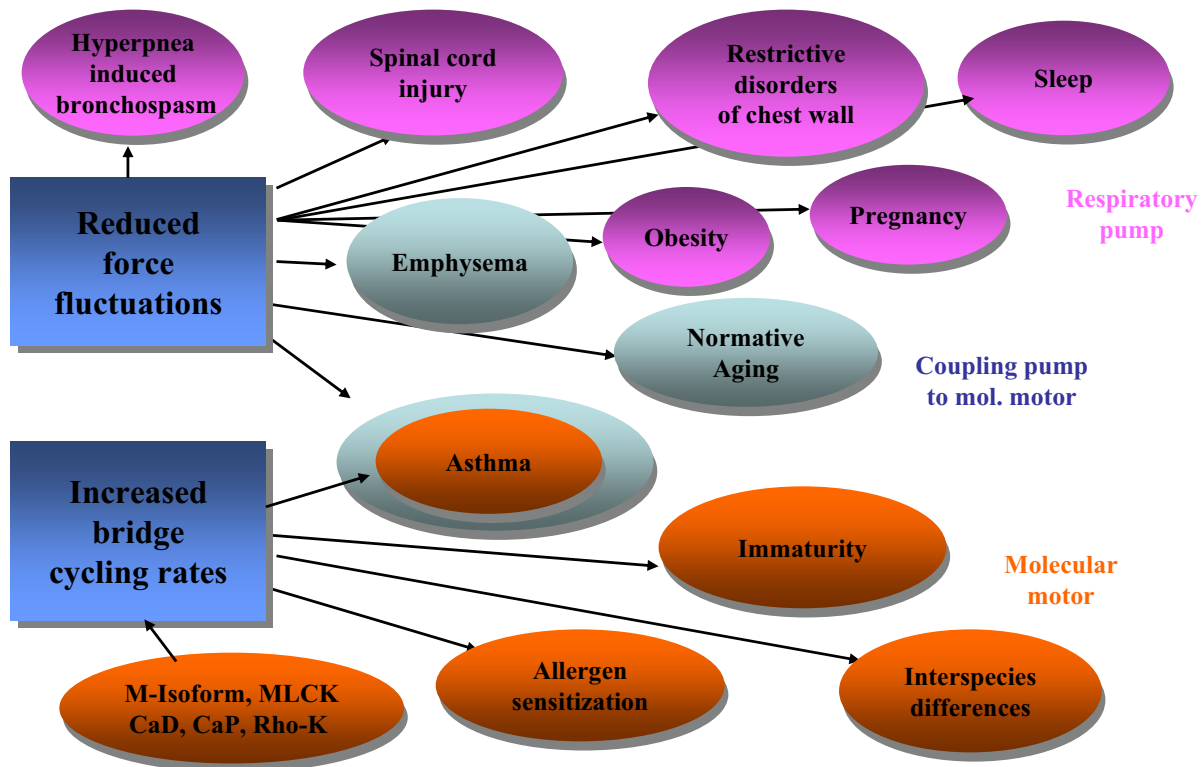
Hyperpnea induced bronchospasm

Spinal cord injury

Restrictive disorders of chest wall

Sleep

Reduced force fluctuations

Emphysema

Obesity

Pregnancy

Respiratory pump

Normative Aging

Coupling pump to mol. motor

Asthma

Increased bridge cycling rates

Immaturity

Molecular motor

M-Isoform, MLCK CaD, CaP, Rho-K

Allergen sensitization

Interspecies differences